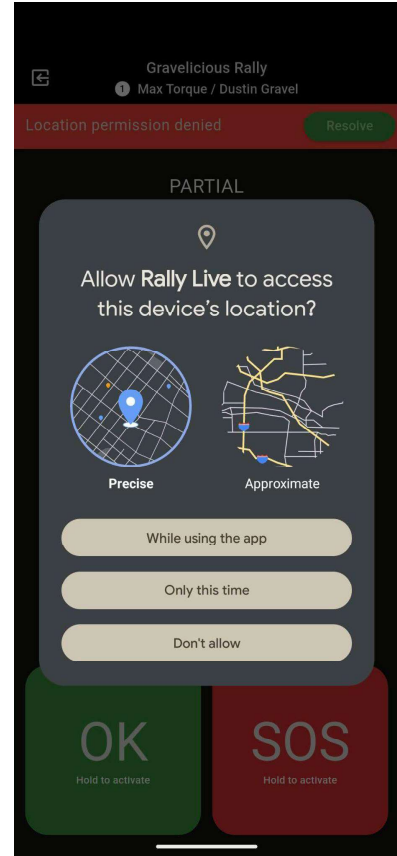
Gravelicious Rally
1 Max Torque / Dustin Gravel

Location permission denied
Resolve

PARTIAL

Allow Rally Live to access this device's location?

Precise
Approximate

While using the app
Only this time
Don't allow

OK
Hold to activate

SOS
Hold to activate